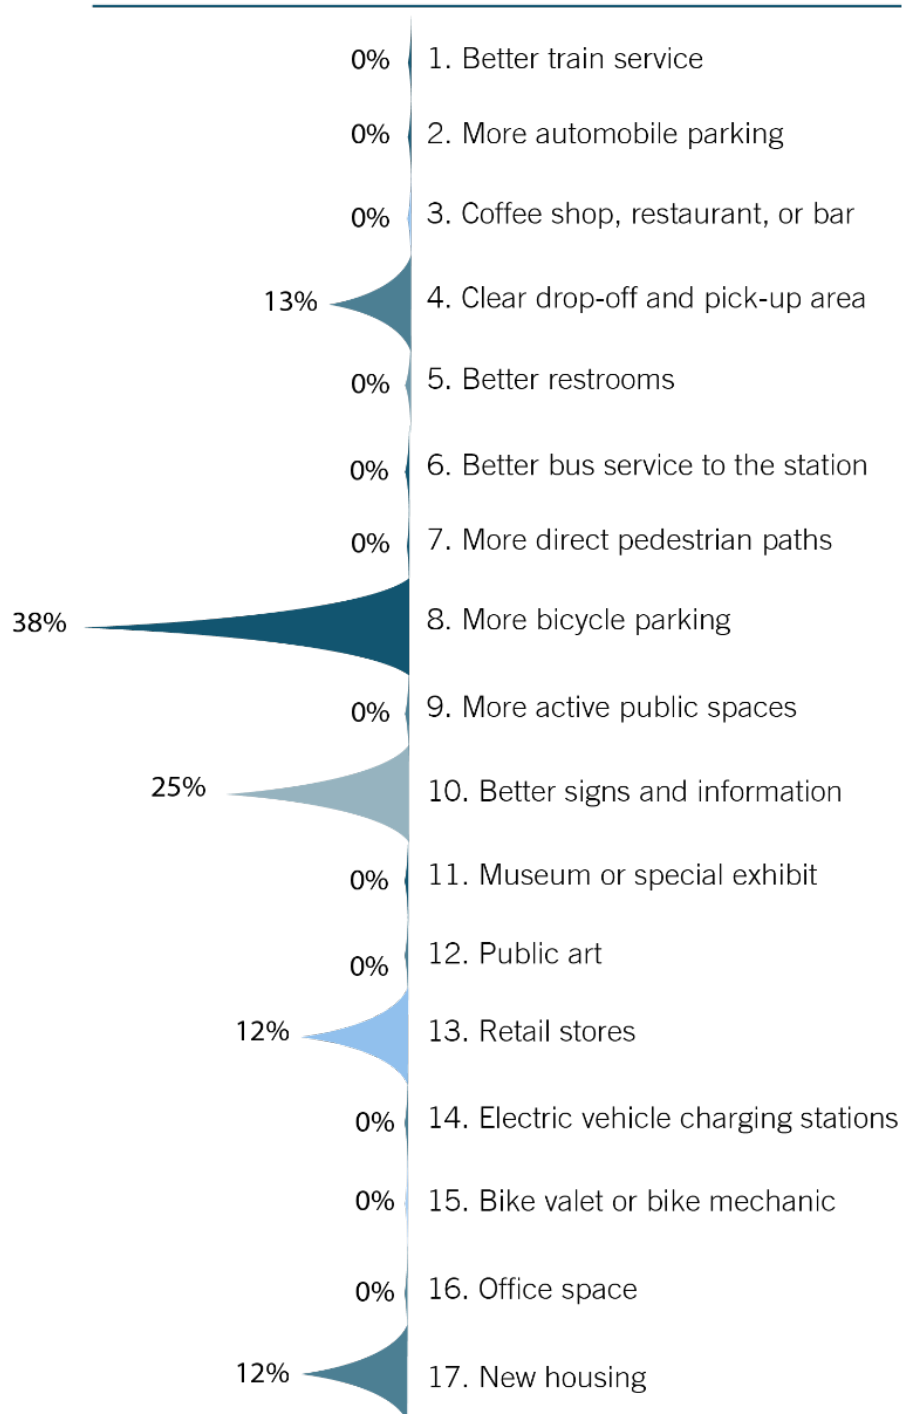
0% 1. Better train service
0% 2. More automobile parking
0% 3. Coffee shop, restaurant, or bar
13% 4. Clear drop-off and pick-up area
0% 5. Better restrooms
0% 6. Better bus service to the station
0% 7. More direct pedestrian paths
38% 8. More bicycle parking
0% 9. More active public spaces
25% 10. Better signs and information
0% 11. Museum or special exhibit
0% 12. Public art
12% 13. Retail stores
0% 14. Electric vehicle charging stations
0% 15. Bike valet or bike mechanic
0% 16. Office space
12% 17. New housing